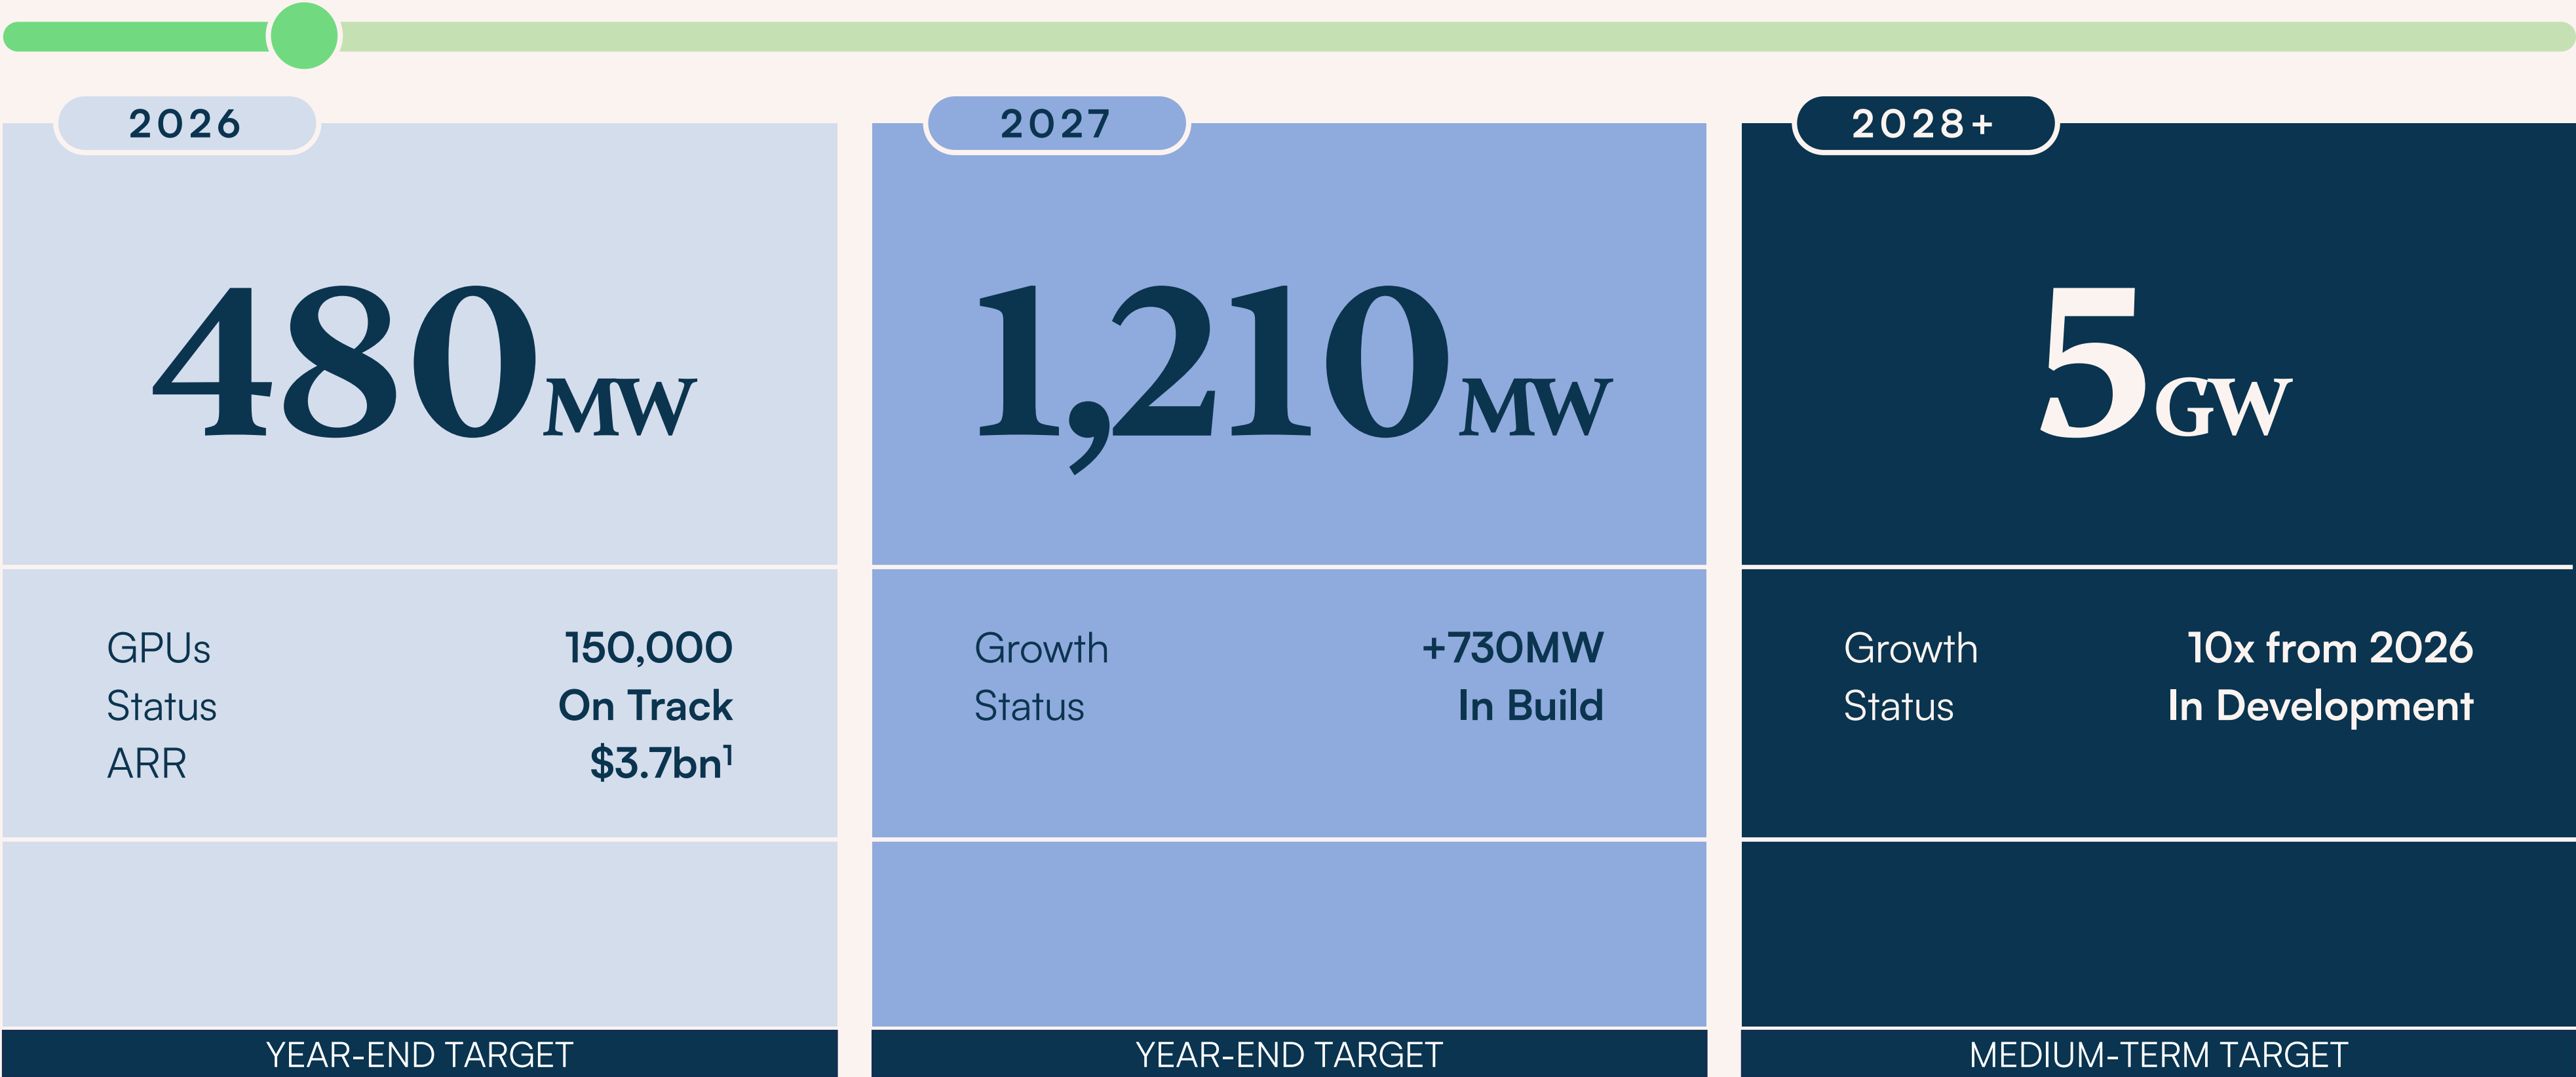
2026

480MW

| GPUs | 150,000 |
|---|---|
| Status | On Track |
| ARR | $3.7bn$^1$ |

YEAR-END TARGET

2027

1,210MW

| Growth | +730MW |
|---|---|
| Status | In Build |

YEAR-END TARGET

2028+

5GW

| Growth | 10x from 2026 |
|---|---|
| Status | In Development |

MEDIUM-TERM TARGET